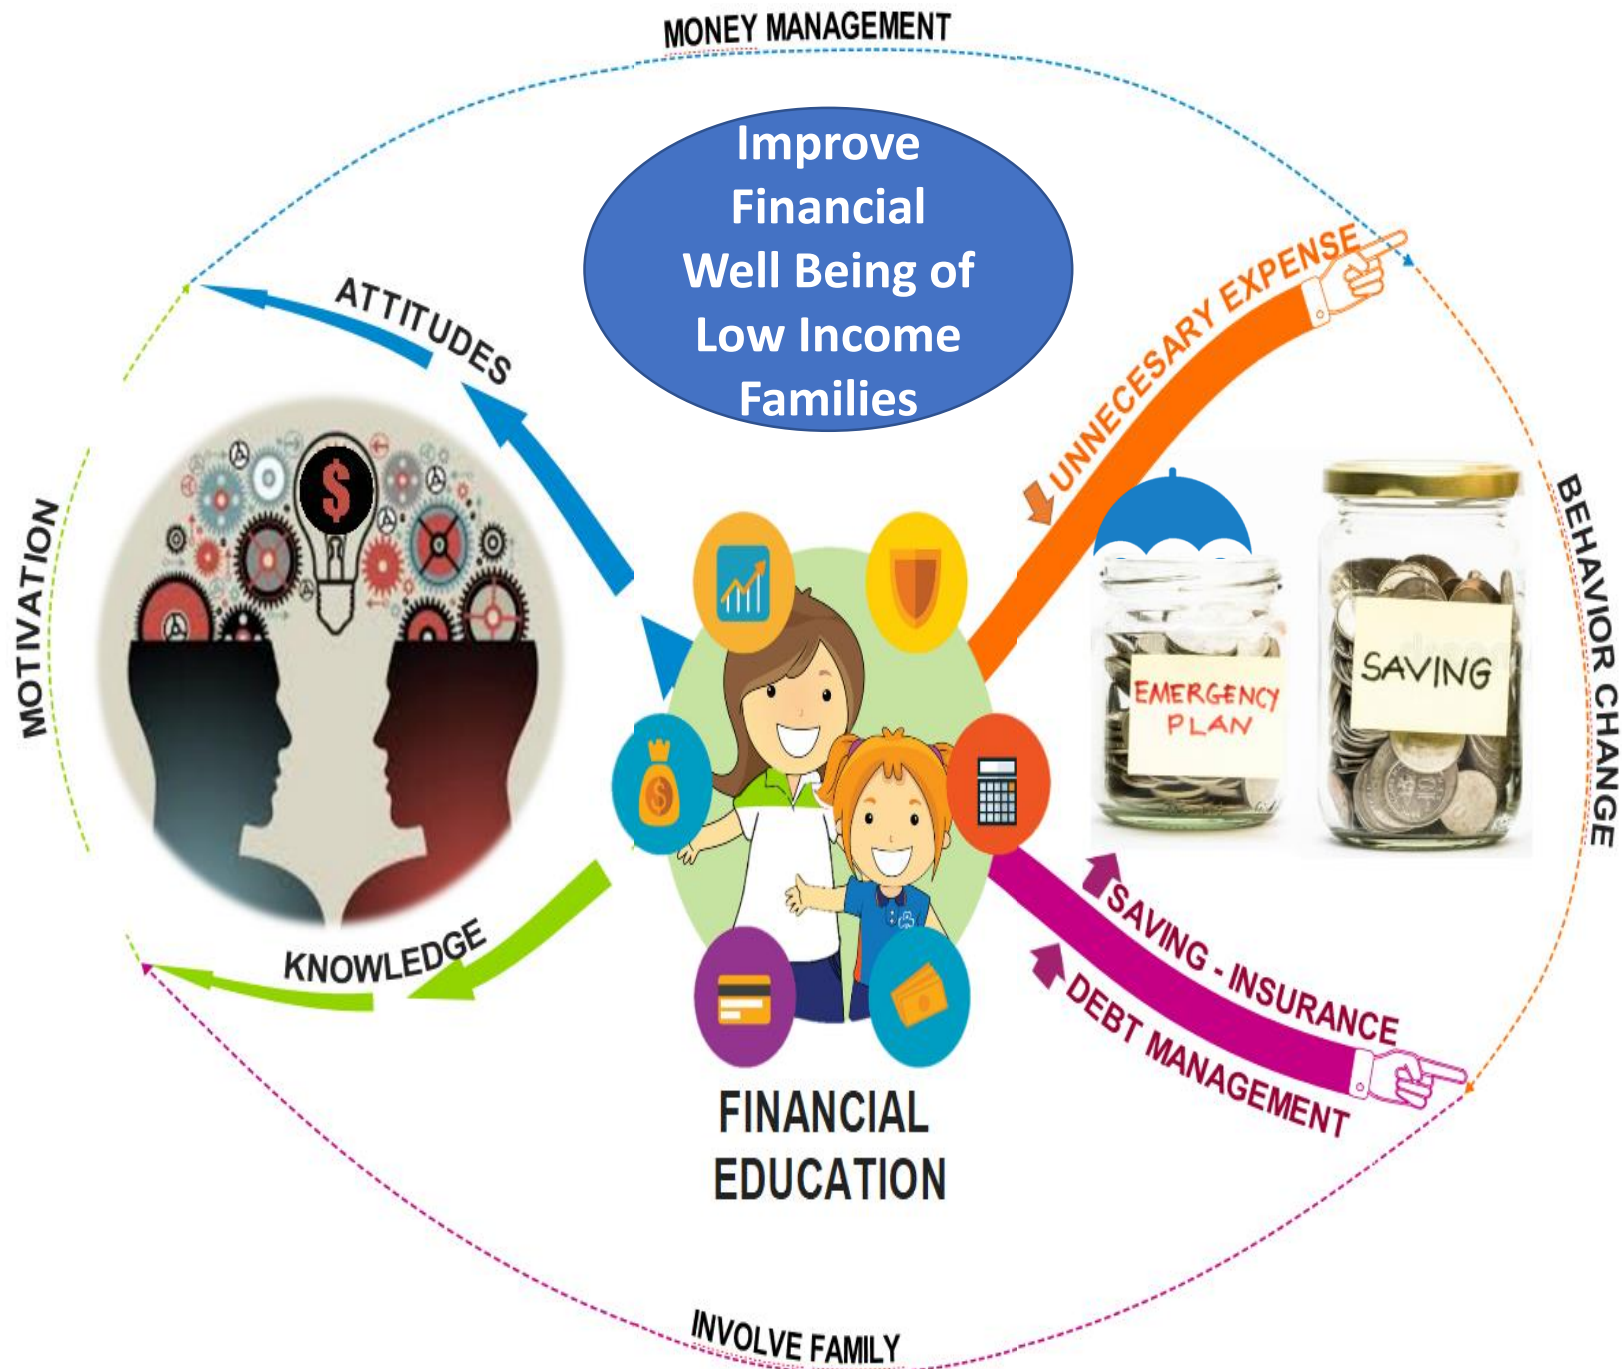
MONEY MANAGEMENT

Improve Financial Well Being of Low Income Families

ATTITUDES

UNNECESARY EXPENSE

MOTIVATION

BEHAVIOR CHANGE

$

EMERGENCY PLAN

SAVING

SAVING - INSURANCE

DEBT MANAGEMENT

KNOWLEDGE

FINANCIAL EDUCATION

INVOLVE FAMILY